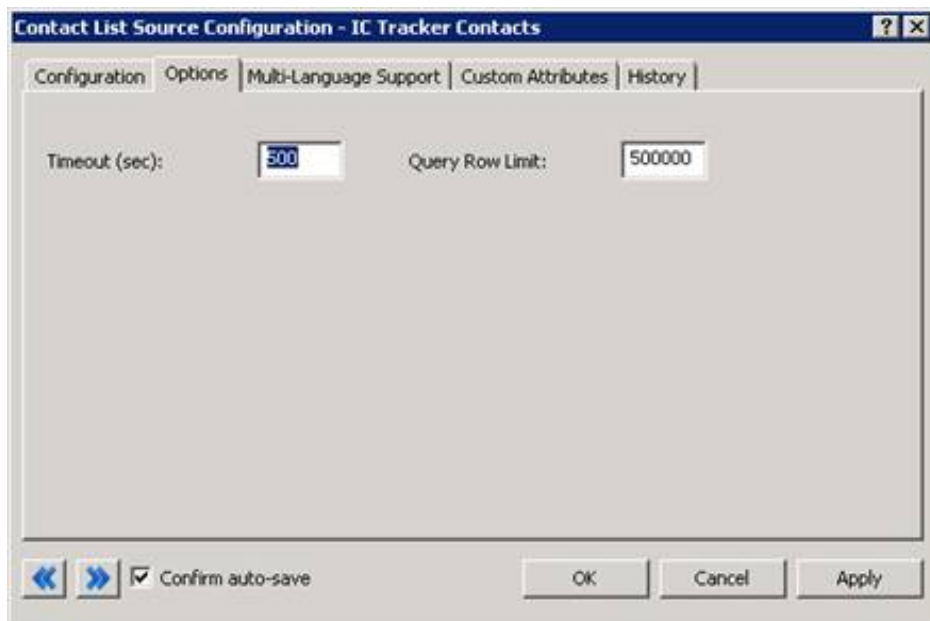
Contact List Source Configuration - IC Tracker Contacts

? X

Configuration | Options | Multi-Language Support | Custom Attributes | History

Timeout (sec): 500

Query Row Limit: 500000

Confirm auto-save

OK

Cancel

Apply